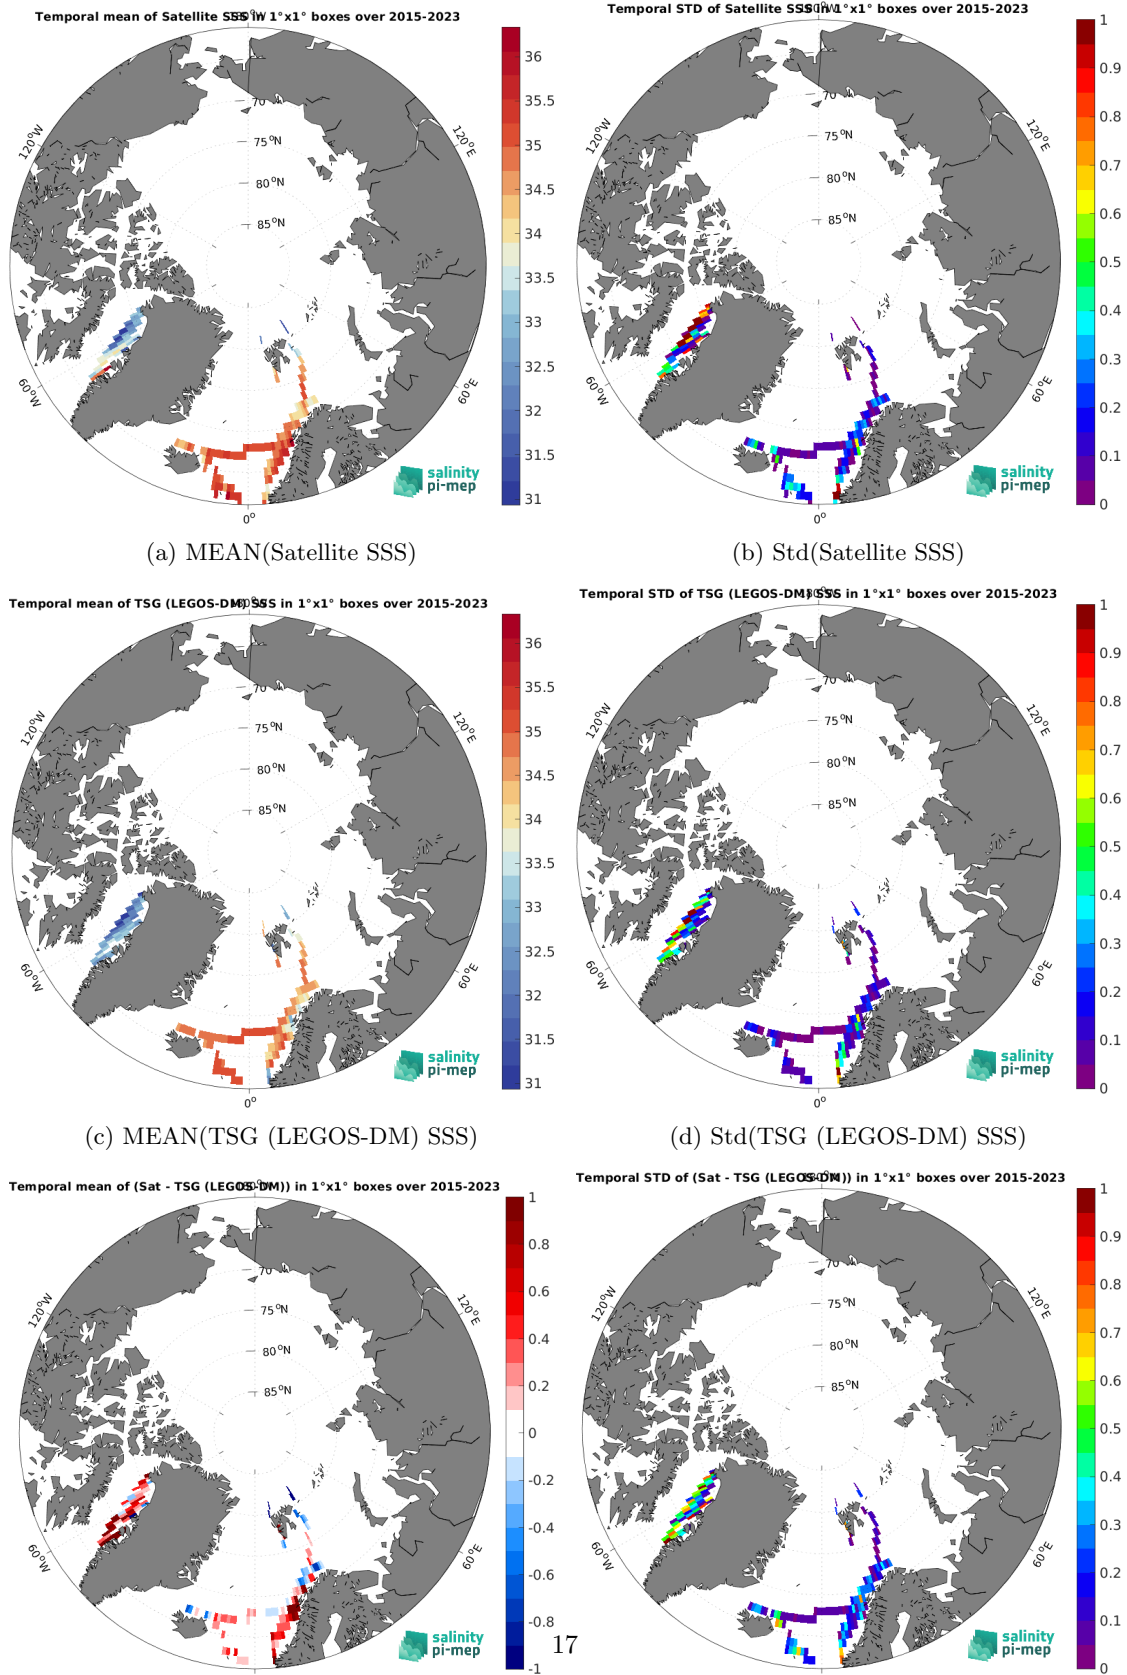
Temporal mean of Satellite SSS in 1°x1° boxes over 2015-2023

70
75 $^{o}$N
80 $^{o}$N
85 $^{o}$N
120$^{o}$W
120$^{o}$E
60$^{o}$W
60$^{o}$E
0$^{o}$
salinity pi-mep

36
35.5
35
34.5
34
33.5
33
32.5
32
31.5
31

(a) MEAN(Satellite SSS)

Temporal STD of Satellite SSS in 1°x1° boxes over 2015-2023

70
75 $^{o}$N
80 $^{o}$N
85 $^{o}$N
120$^{o}$W
120$^{o}$E
60$^{o}$W
60$^{o}$E
0$^{o}$
salinity pi-mep

1
0.9
0.8
0.7
0.6
0.5
0.4
0.3
0.2
0.1
0

(b) Std(Satellite SSS)

Temporal mean of TSG (LEGOS-DM) SSS in 1°x1° boxes over 2015-2023

70
75 $^{o}$N
80 $^{o}$N
85 $^{o}$N
120$^{o}$W
120$^{o}$E
60$^{o}$W
60$^{o}$E
0$^{o}$
salinity pi-mep

36
35.5
35
34.5
34
33.5
33
32.5
32
31.5
31

(c) MEAN(TSG (LEGOS-DM) SSS)

Temporal STD of TSG (LEGOS-DM) SSS in 1°x1° boxes over 2015-2023

70
75 $^{o}$N
80 $^{o}$N
85 $^{o}$N
120$^{o}$W
120$^{o}$E
60$^{o}$W
60$^{o}$E
0$^{o}$
salinity pi-mep

1
0.9
0.8
0.7
0.6
0.5
0.4
0.3
0.2
0.1
0

(d) Std(TSG (LEGOS-DM) SSS)

Temporal mean of (Sat - TSG (LEGOS-DM)) in 1°x1° boxes over 2015-2023

70
75 $^{o}$N
80 $^{o}$N
85 $^{o}$N
120$^{o}$W
120$^{o}$E
60$^{o}$W
60$^{o}$E
salinity pi-mep

1
0.8
0.6
0.4
0.2
0
-0.2
-0.4
-0.6
-0.8
-1

Temporal STD of (Sat - TSG (LEGOS-DM)) in 1°x1° boxes over 2015-2023

70
75 $^{o}$N
80 $^{o}$N
85 $^{o}$N
120$^{o}$W
120$^{o}$E
60$^{o}$W
60$^{o}$E
salinity pi-mep

1
0.9
0.8
0.7
0.6
0.5
0.4
0.3
0.2
0.1
0

17